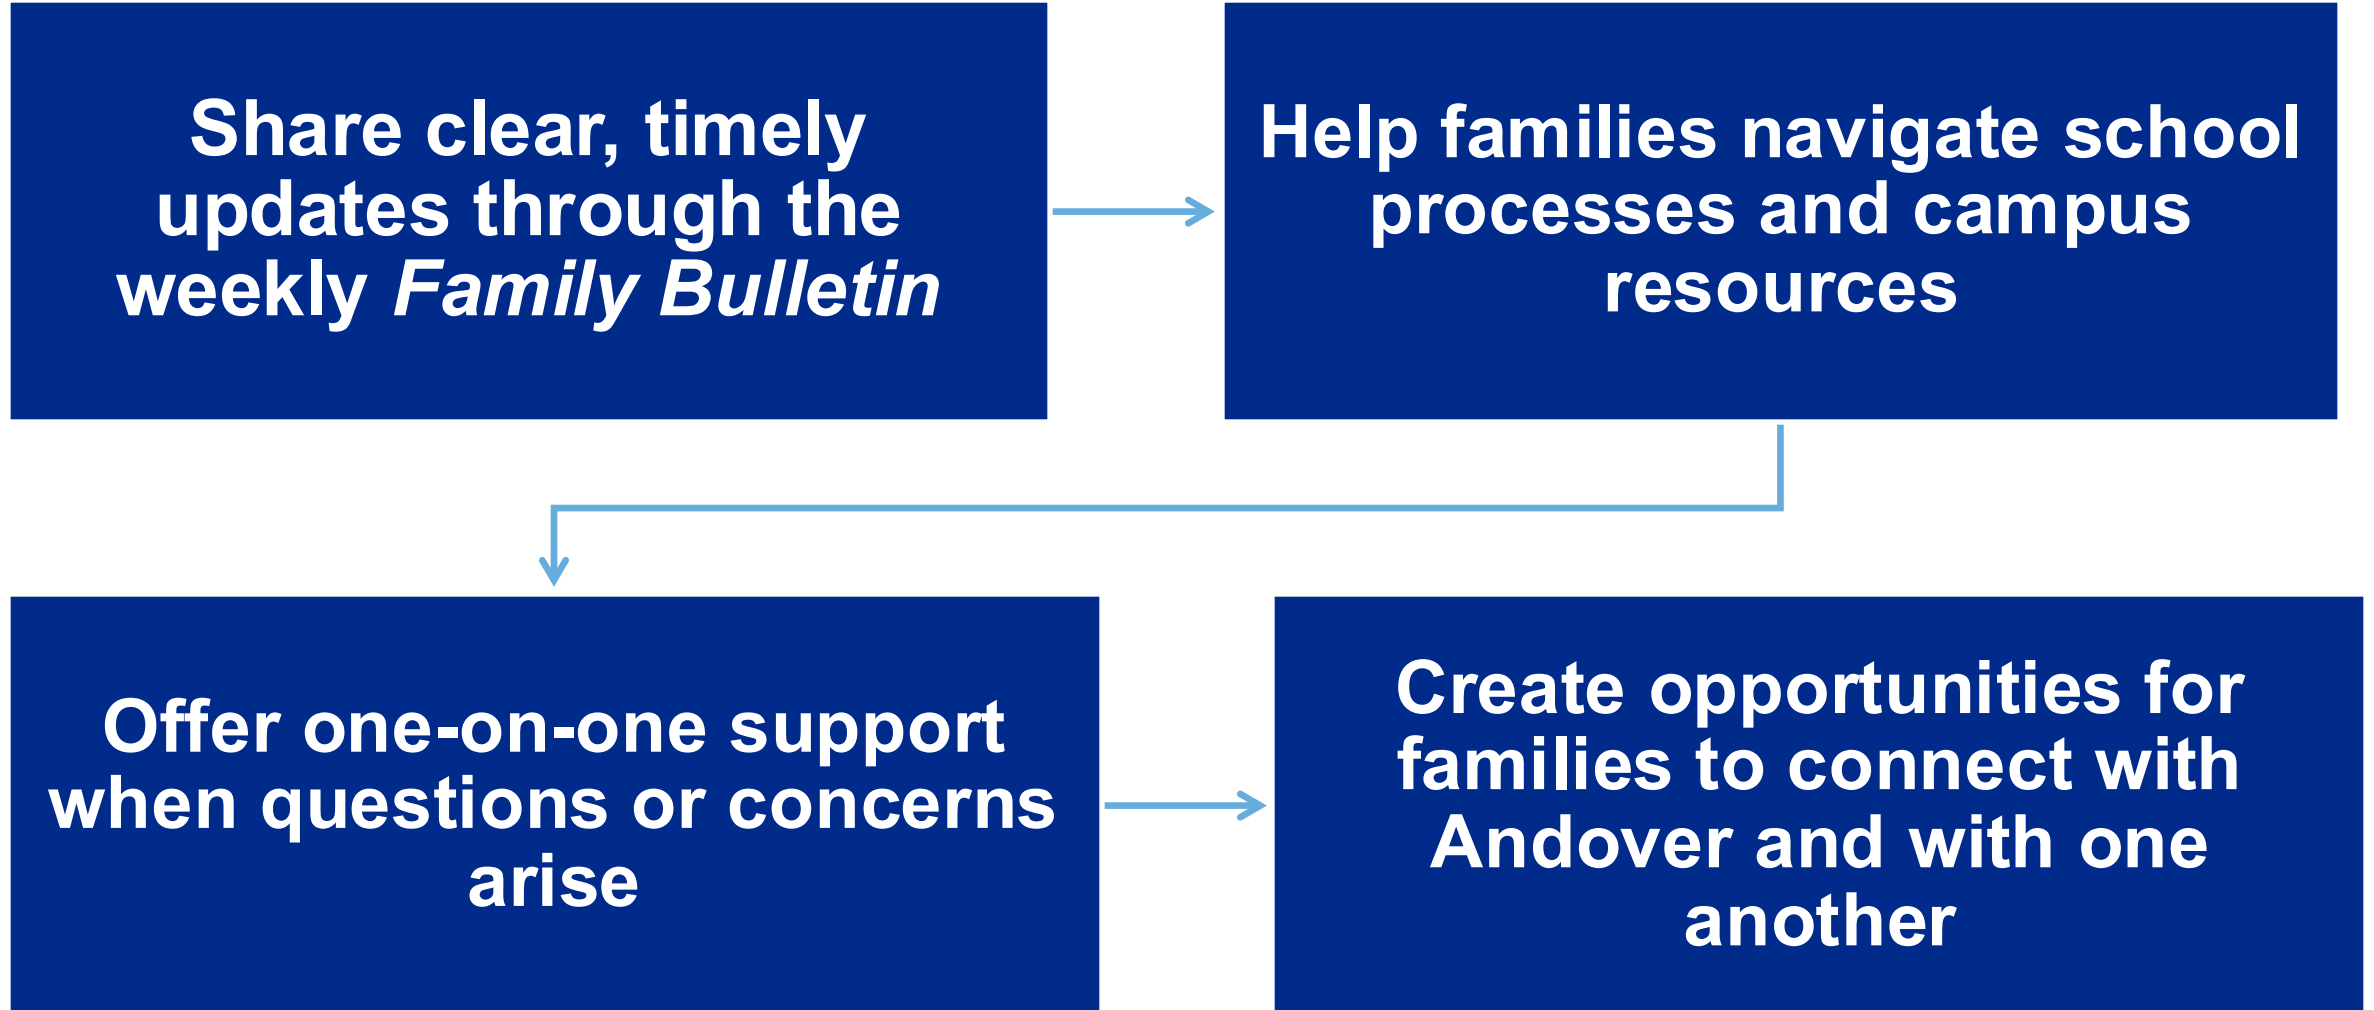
Share clear, timely updates through the weekly *Family Bulletin*

Help families navigate school processes and campus resources

Offer one-on-one support when questions or concerns arise

Create opportunities for families to connect with Andover and with one another